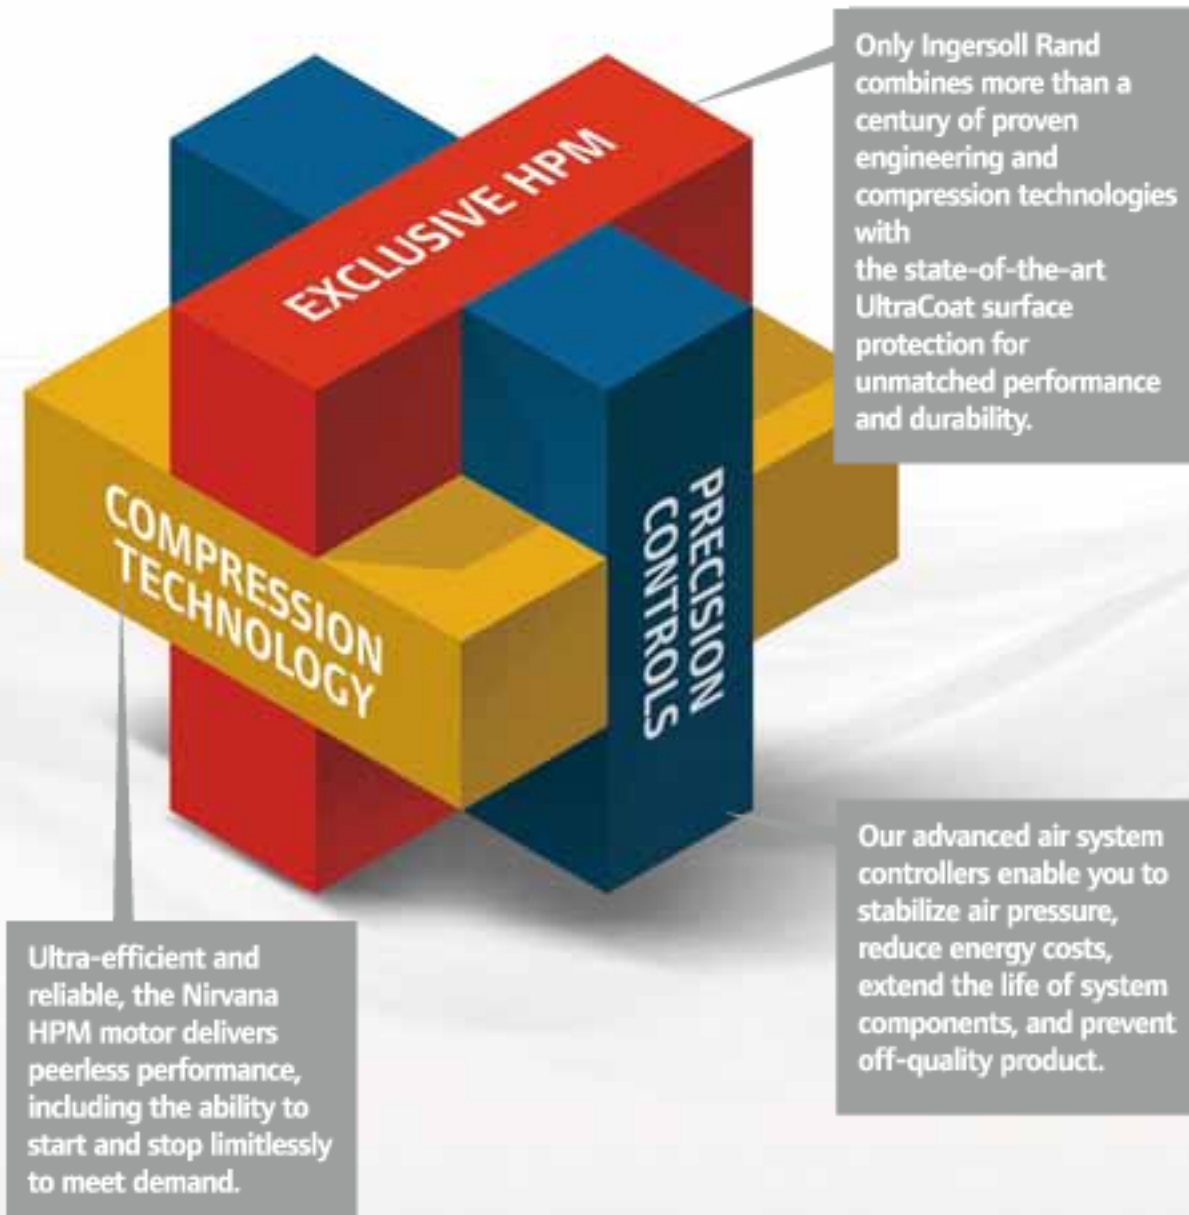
Only Ingersoll Rand combines more than a century of proven engineering and compression technologies with
the state-of-the-art UltraCoat surface protection for unmatched performance and durability.

EXCLUSIVE HPM

COMPRESSION TECHNOLOGY

PRECISION CONTROLS

Our advanced air system controllers enable you to stabilize air pressure, reduce energy costs, extend the life of system components, and prevent off-quality product.

Ultra-efficient and reliable, the Nirvana HPM motor delivers peerless performance, including the ability to start and stop limitlessly to meet demand.